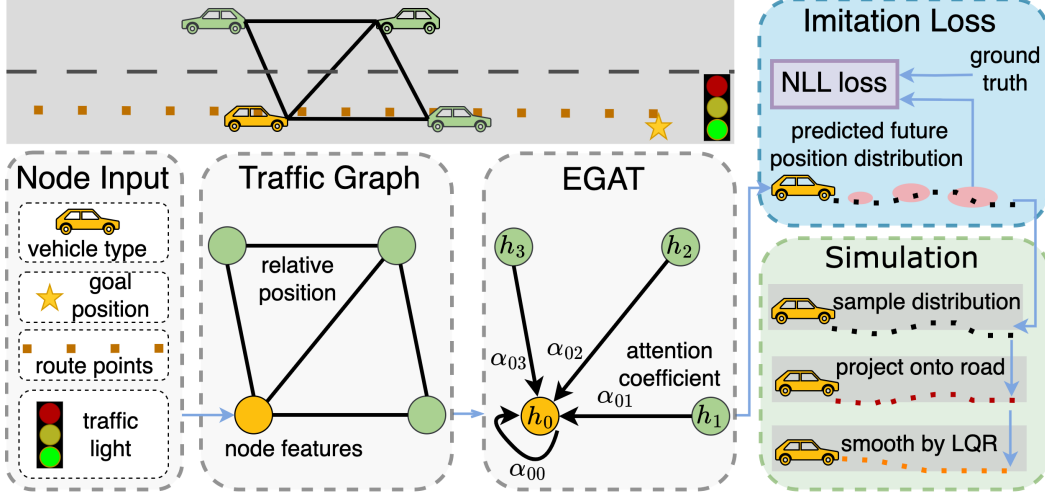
Imitation Loss

NLL loss

ground truth

predicted future position distribution

Node Input

vehicle type

goal position

route points

traffic light

Traffic Graph

relative position

node features

EGAT

$h_3$

$h_2$

$\alpha_{03}$

$\alpha_{02}$

attention coefficient

$\alpha_{01}$

$h_0$

$h_1$

$\alpha_{00}$

Simulation

sample distribution

project onto road

smooth by LQR